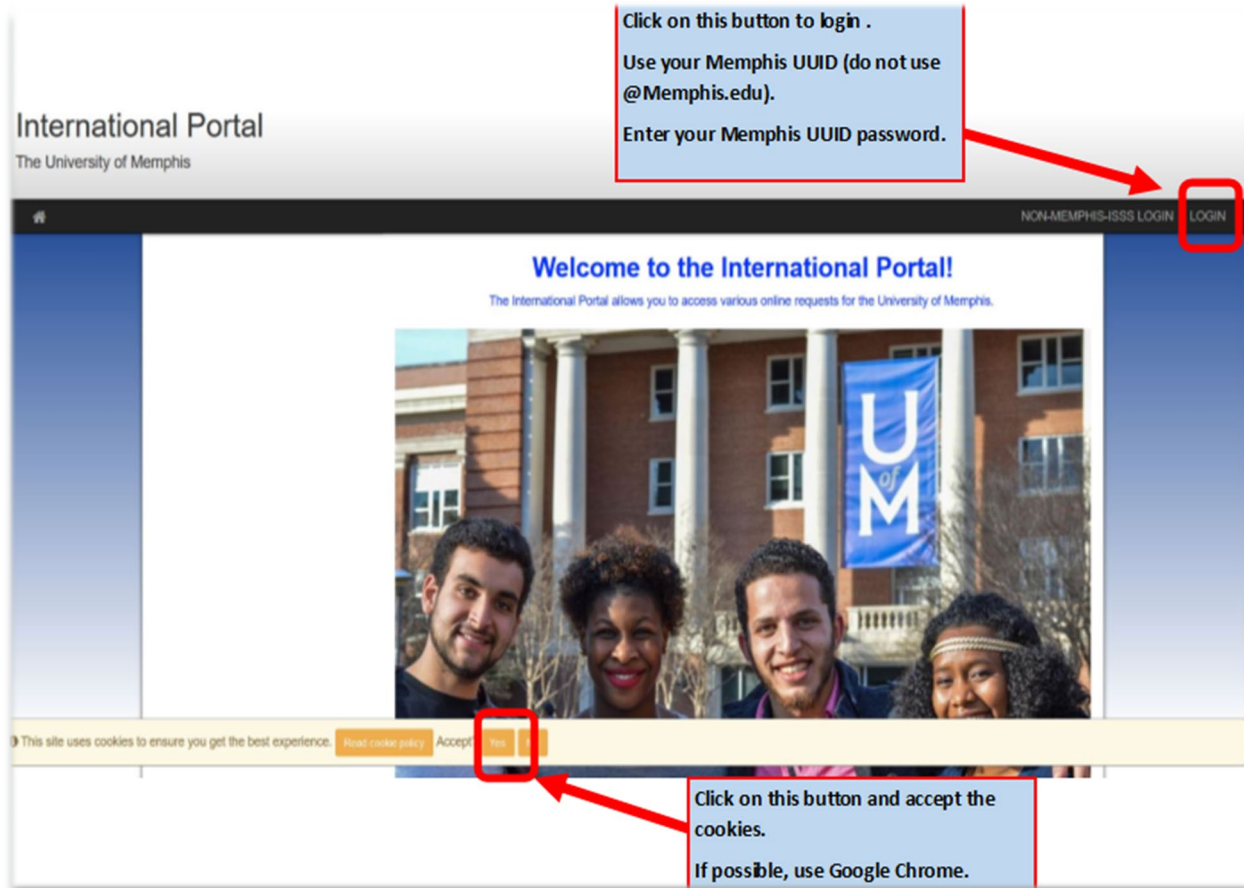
Click on this button to login .

Use your Memphis UUID (do not use @Memphis.edu).

Enter your Memphis UUID password.

International Portal

The University of Memphis

NON-MEMPHIS-ISSS LOGIN LOGIN

Welcome to the International Portal!

The International Portal allows you to access various online requests for the University of Memphis.

U of M

This site uses cookies to ensure you get the best experience. Read cookie policy Accept? Yes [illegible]

Click on this button and accept the cookies.

If possible, use Google Chrome.